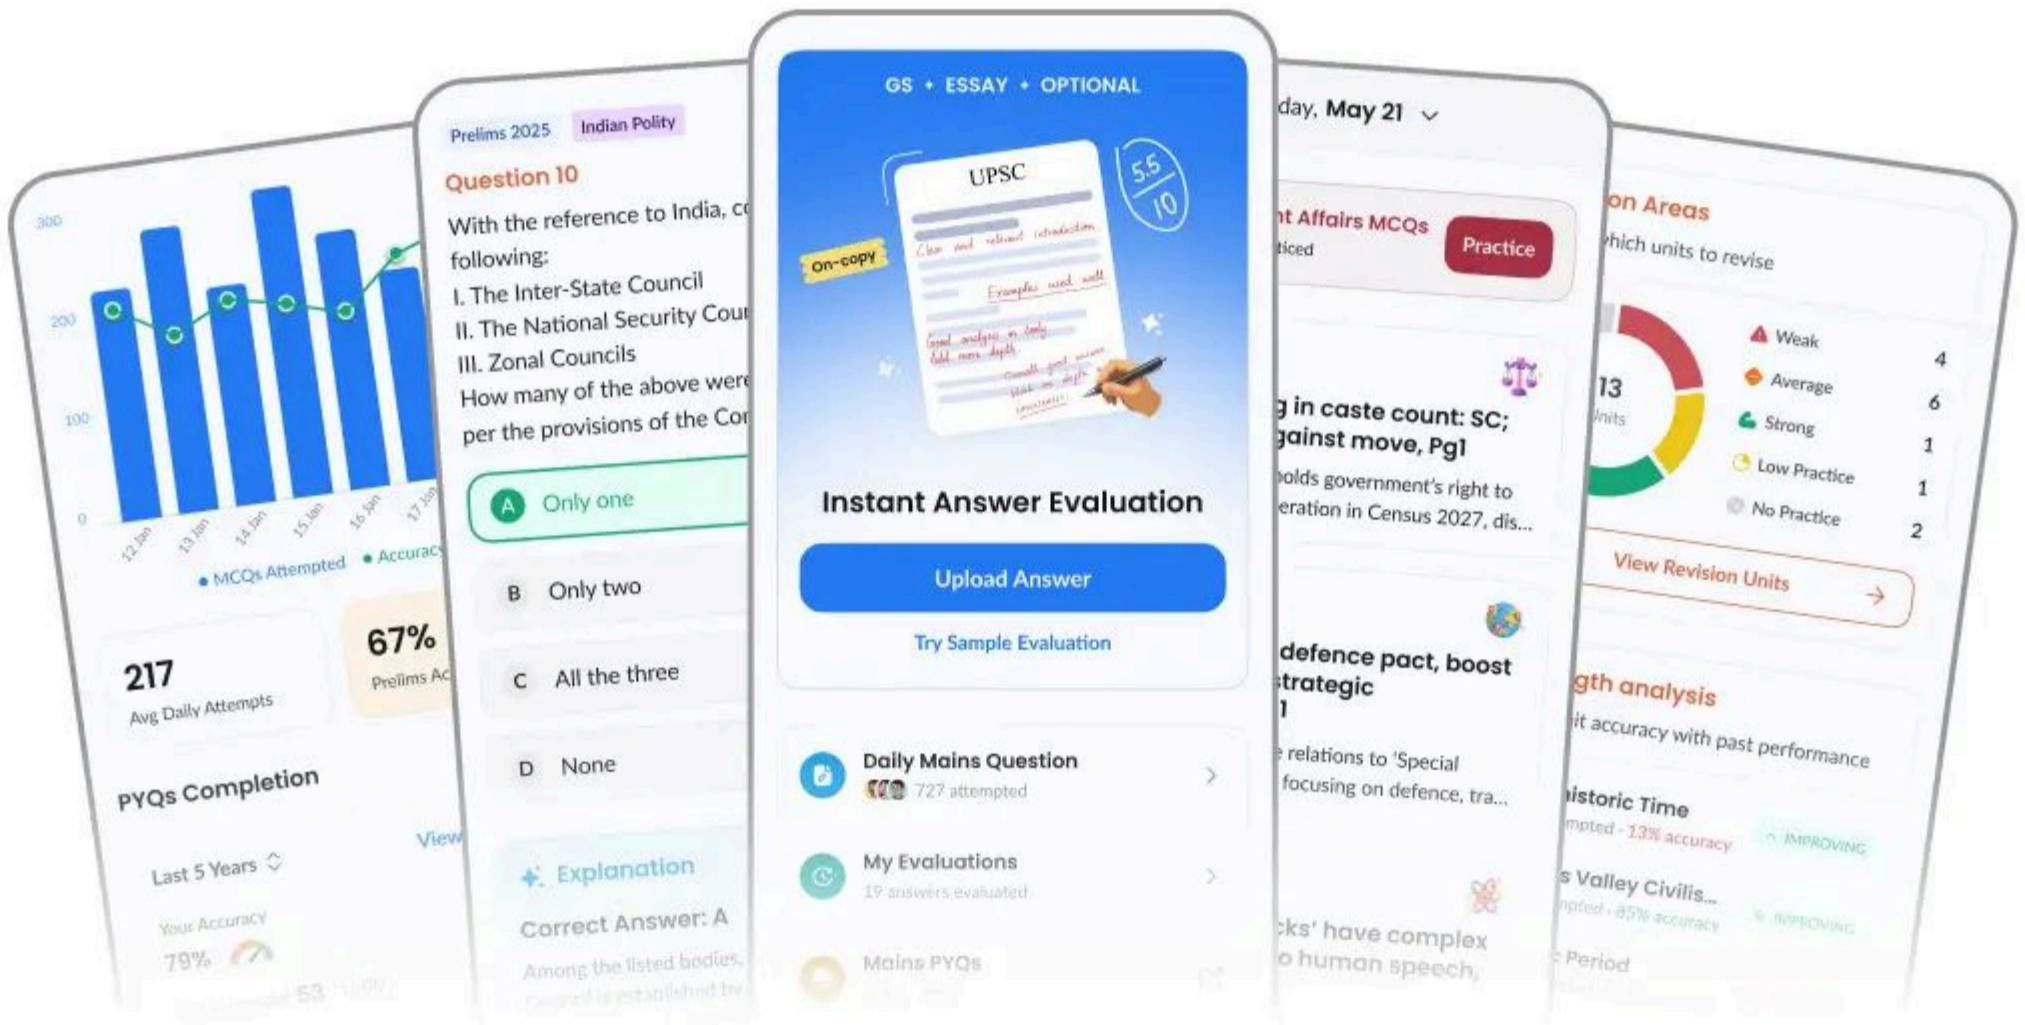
300
200
100
0
12 Jan 13 Jan 14 Jan 15 Jan 16 Jan 17 Jan
• MCQs Attempted • Accuracy

217
Avg Daily Attempts

67%
Prelims Ac

PYQs Completion

View

Last 5 Years

Your Accuracy
79%

Prelims 2025 Indian Polity

Question 10

With the reference to India, c following:
I. The Inter-State Council
II. The National Security Cou
III. Zonal Councils
How many of the above were per the provisions of the Co

A Only one
B Only two
C All the three
D None

Explanation

Correct Answer: A

Among the listed bodies, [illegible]

GS • ESSAY • OPTIONAL

UPSC

5.5/10

On-copy

Clear and relevant introduction
Examples used well
Good analysis in body
Add more depth

Instant Answer Evaluation

Upload Answer

Try Sample Evaluation

Daily Mains Question
727 attempted

My Evaluations
19 answers evaluated

Mains PYQs

day, May 21

nt Affairs MCQs
ticed

Practice

g in caste count: SC; gainst move, Pg1
holds government's right to eration in Census 2027, dis...

defence pact, boost strategic
1
relations to 'Special focusing on defence, tra...

cks' have complex o human speech

on Areas
hich units to revise

13
Units

Weak 4
Average 6
Strong 1
Low Practice 1
No Practice 2

View Revision Units

gth analysis
it accuracy with past performance

istoric Time
mpted · 13% accuracy
IMPROVING

s Valley Civilis...
mpted · 45% accuracy
IMPROVING

Period